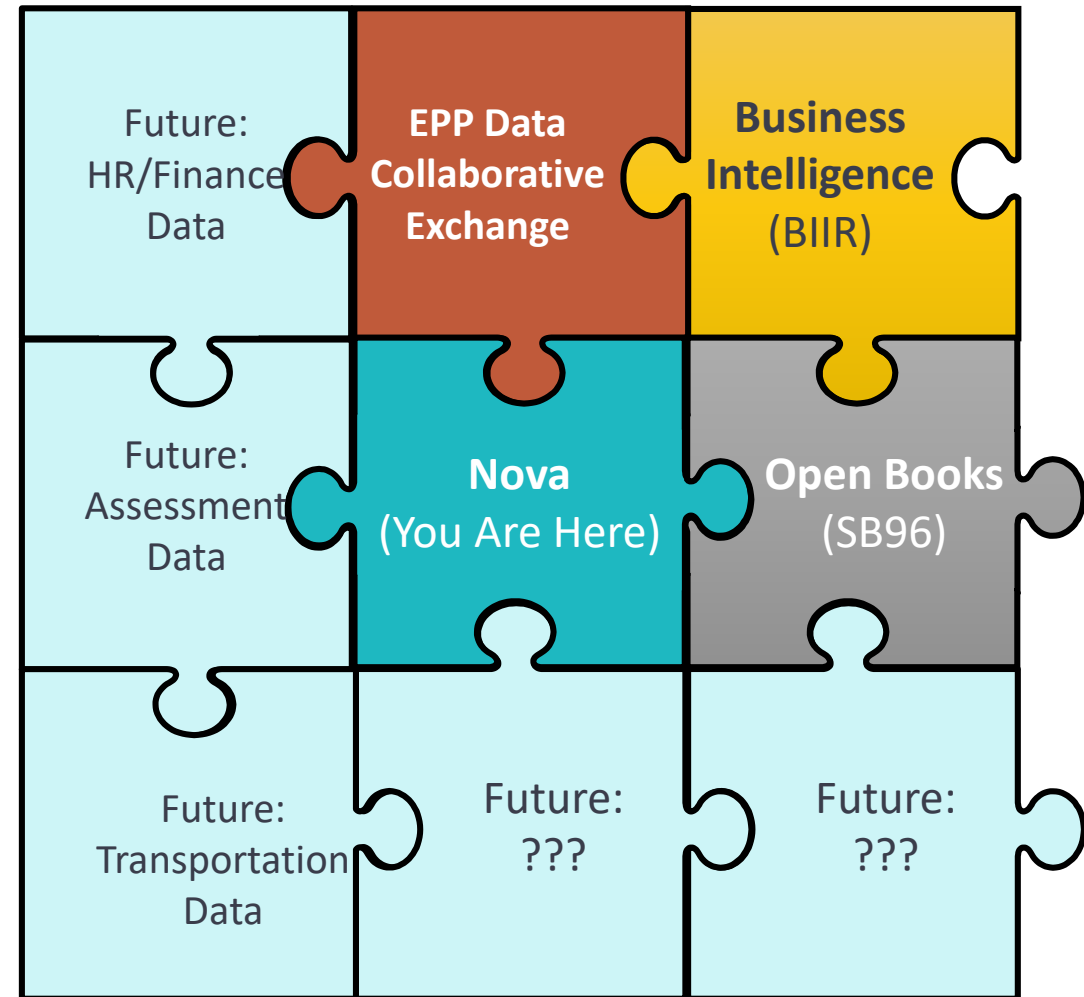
Future:
HR/Finance
Data

EPP Data
Collaborative
Exchange

Business
Intelligence
(BIIR)

Future:
Assessment
Data

Nova
(You Are Here)

Open Books
(SB96)

Future:
Transportation
Data

Future:
???

Future:
???